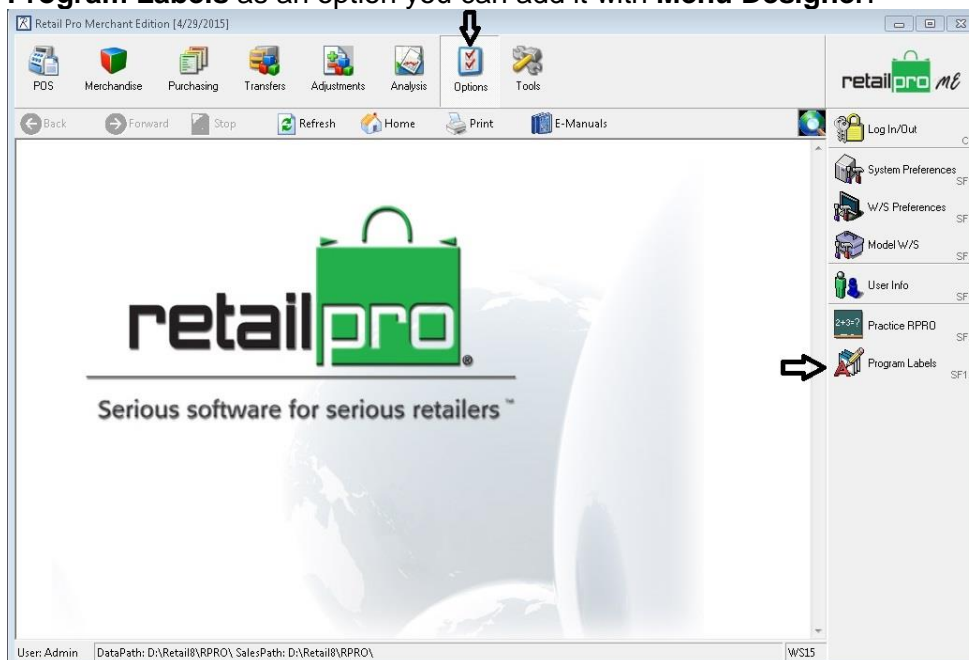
**Program Labels** as an option you can add it with **Menu Designer**.

Retail Pro Merchant Edition [4/29/2015]

POS Merchandise Purchasing Transfers Adjustments Analysis Options Tools

retailpro ME

Back Forward Stop Refresh Home Print E-Manuals

retailpro®

Serious software for serious retailers™

Log In/Out C

System Preferences SF

W/S Preferences SF

Model W/S SF

User Info SF

Practice RPRO SF

Program Labels SF1

User: Admin DataPath: D:\Retail8\RPRO\ SalesPath: D:\Retail8\RPRO\ WS15